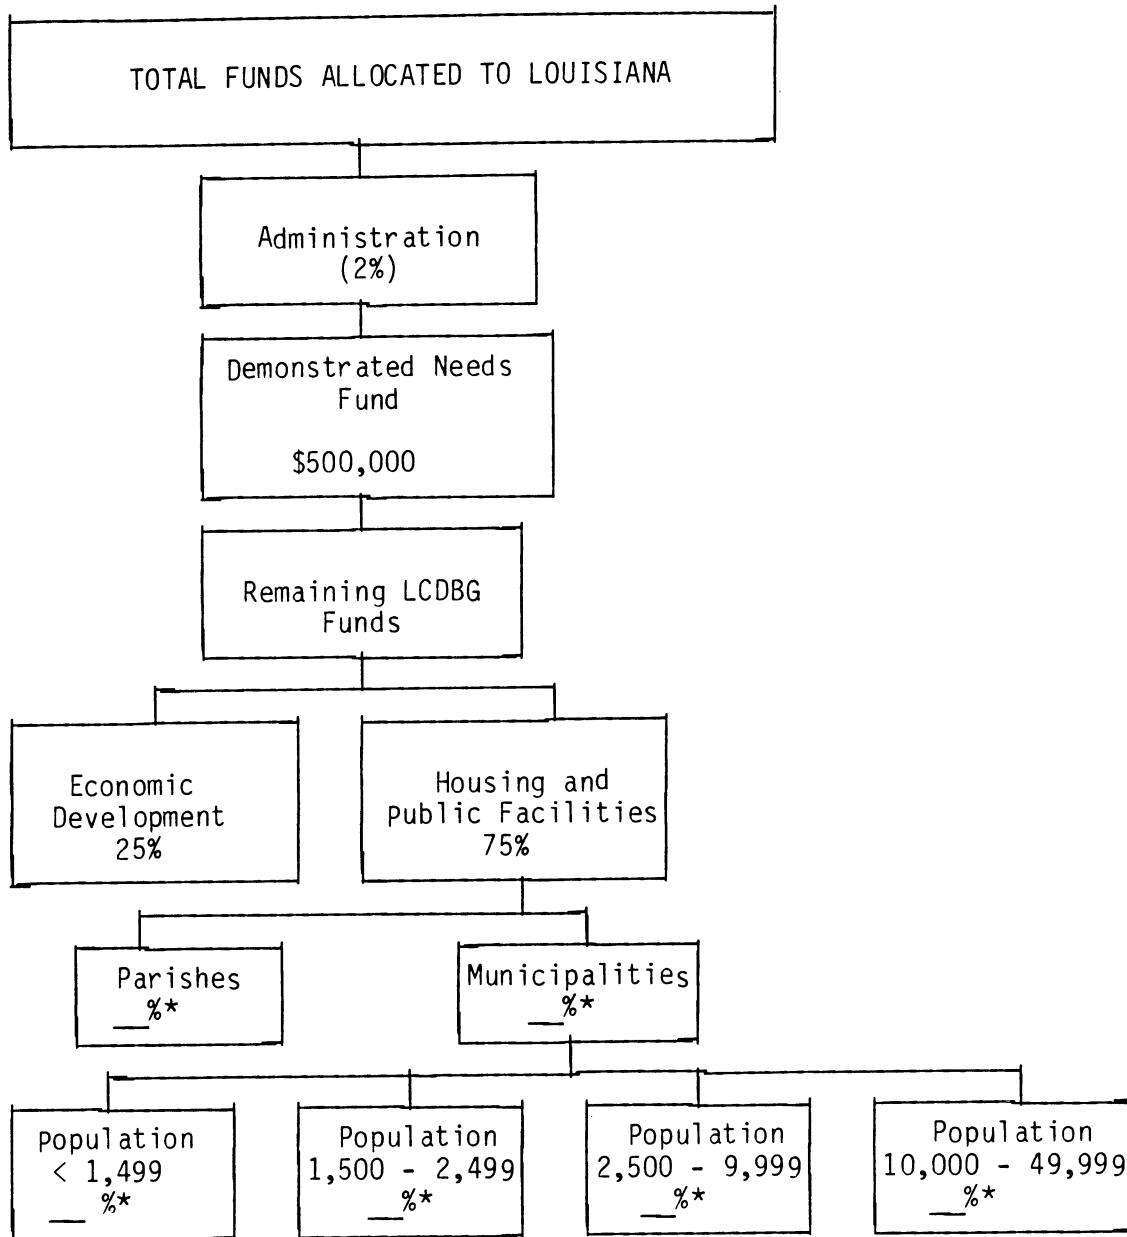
TOTAL FUNDS ALLOCATED TO LOUISIANA

Administration
(2%)

Demonstrated Needs Fund

$500,000

Remaining LCDBG Funds

Economic Development
25%

Housing and Public Facilities
75%

Parishes
__%*

Municipalities
__%*

Population
< 1,499
__%*

Population
1,500 - 2,499
__%*

Population
2,500 - 9,999
__%*

Population
10,000 - 49,999
__%*